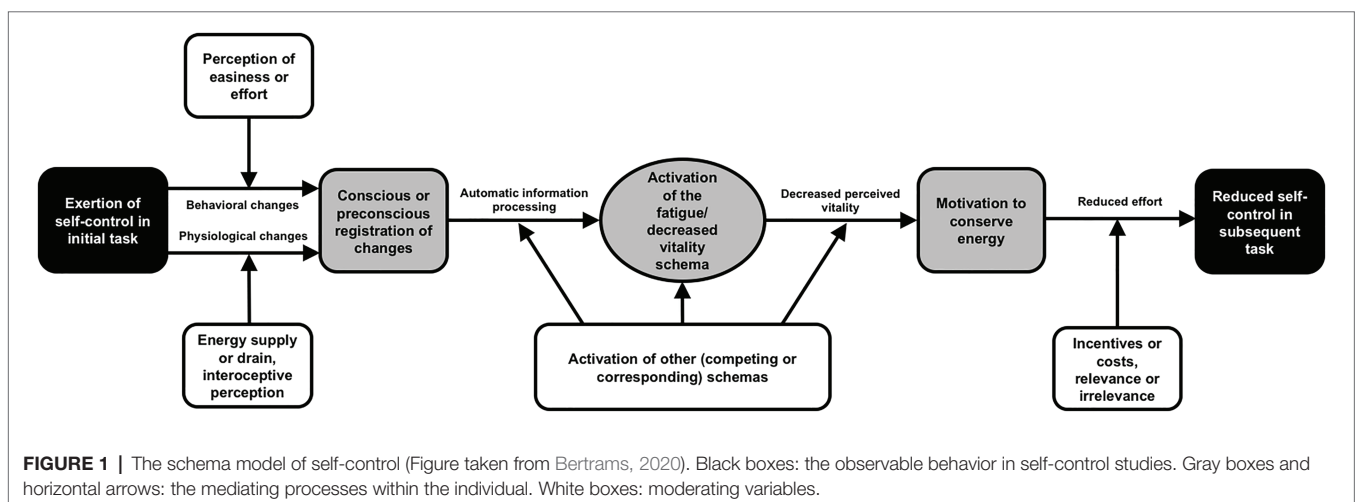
Perception of easiness or effort

Exertion of self-control in initial task

Behavioral changes

Physiological changes

Conscious or preconscious registration of changes

Automatic information processing

Activation of the fatigue/ decreased vitality schema

Decreased perceived vitality

Motivation to conserve energy

Reduced effort

Reduced self-control in subsequent task

Energy supply or drain, interoceptive perception

Activation of other (competing or corresponding) schemas

Incentives or costs, relevance or irrelevance

FIGURE 1 | The schema model of self-control (Figure taken from Bertrams, 2020). Black boxes: the observable behavior in self-control studies. Gray boxes and horizontal arrows: the mediating processes within the individual. White boxes: moderating variables.